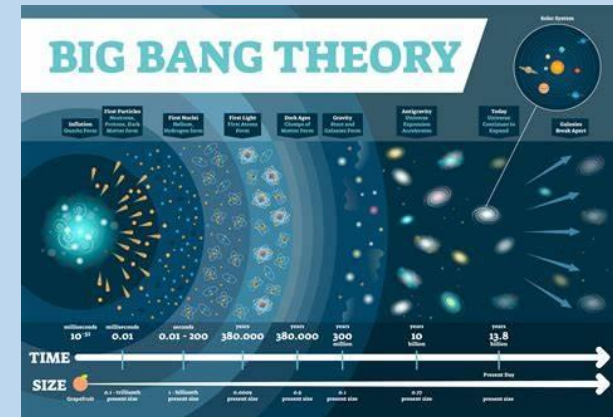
BIG BANG THEORY

Solar System

Inflation
Quarks Form

First Particles
Neutrons, Protons, Dark Matter Form

First Nuclei
Helium, Hydrogen Form

First Light
First Atoms Form

Dark Ages
Clumps of Matter Form

Gravity
Stars and Galaxies Form

Antigravity
Universe Expansion Accelerates

Today
Universe Continues to Expand

Galaxies Break Apart

milliseconds $10^{-32}$
milliseconds 0.01
seconds 0.01 - 200
years 380.000
years 380.000
years 300 million
years 10 billion
years 13.8 billion

TIME

Present Day

SIZE

Grapefruit
0.1 - trillionth present size
1 - billionth present size
0.0001 present size
0.0 present size
0.1 present size
0.77 present size
present size